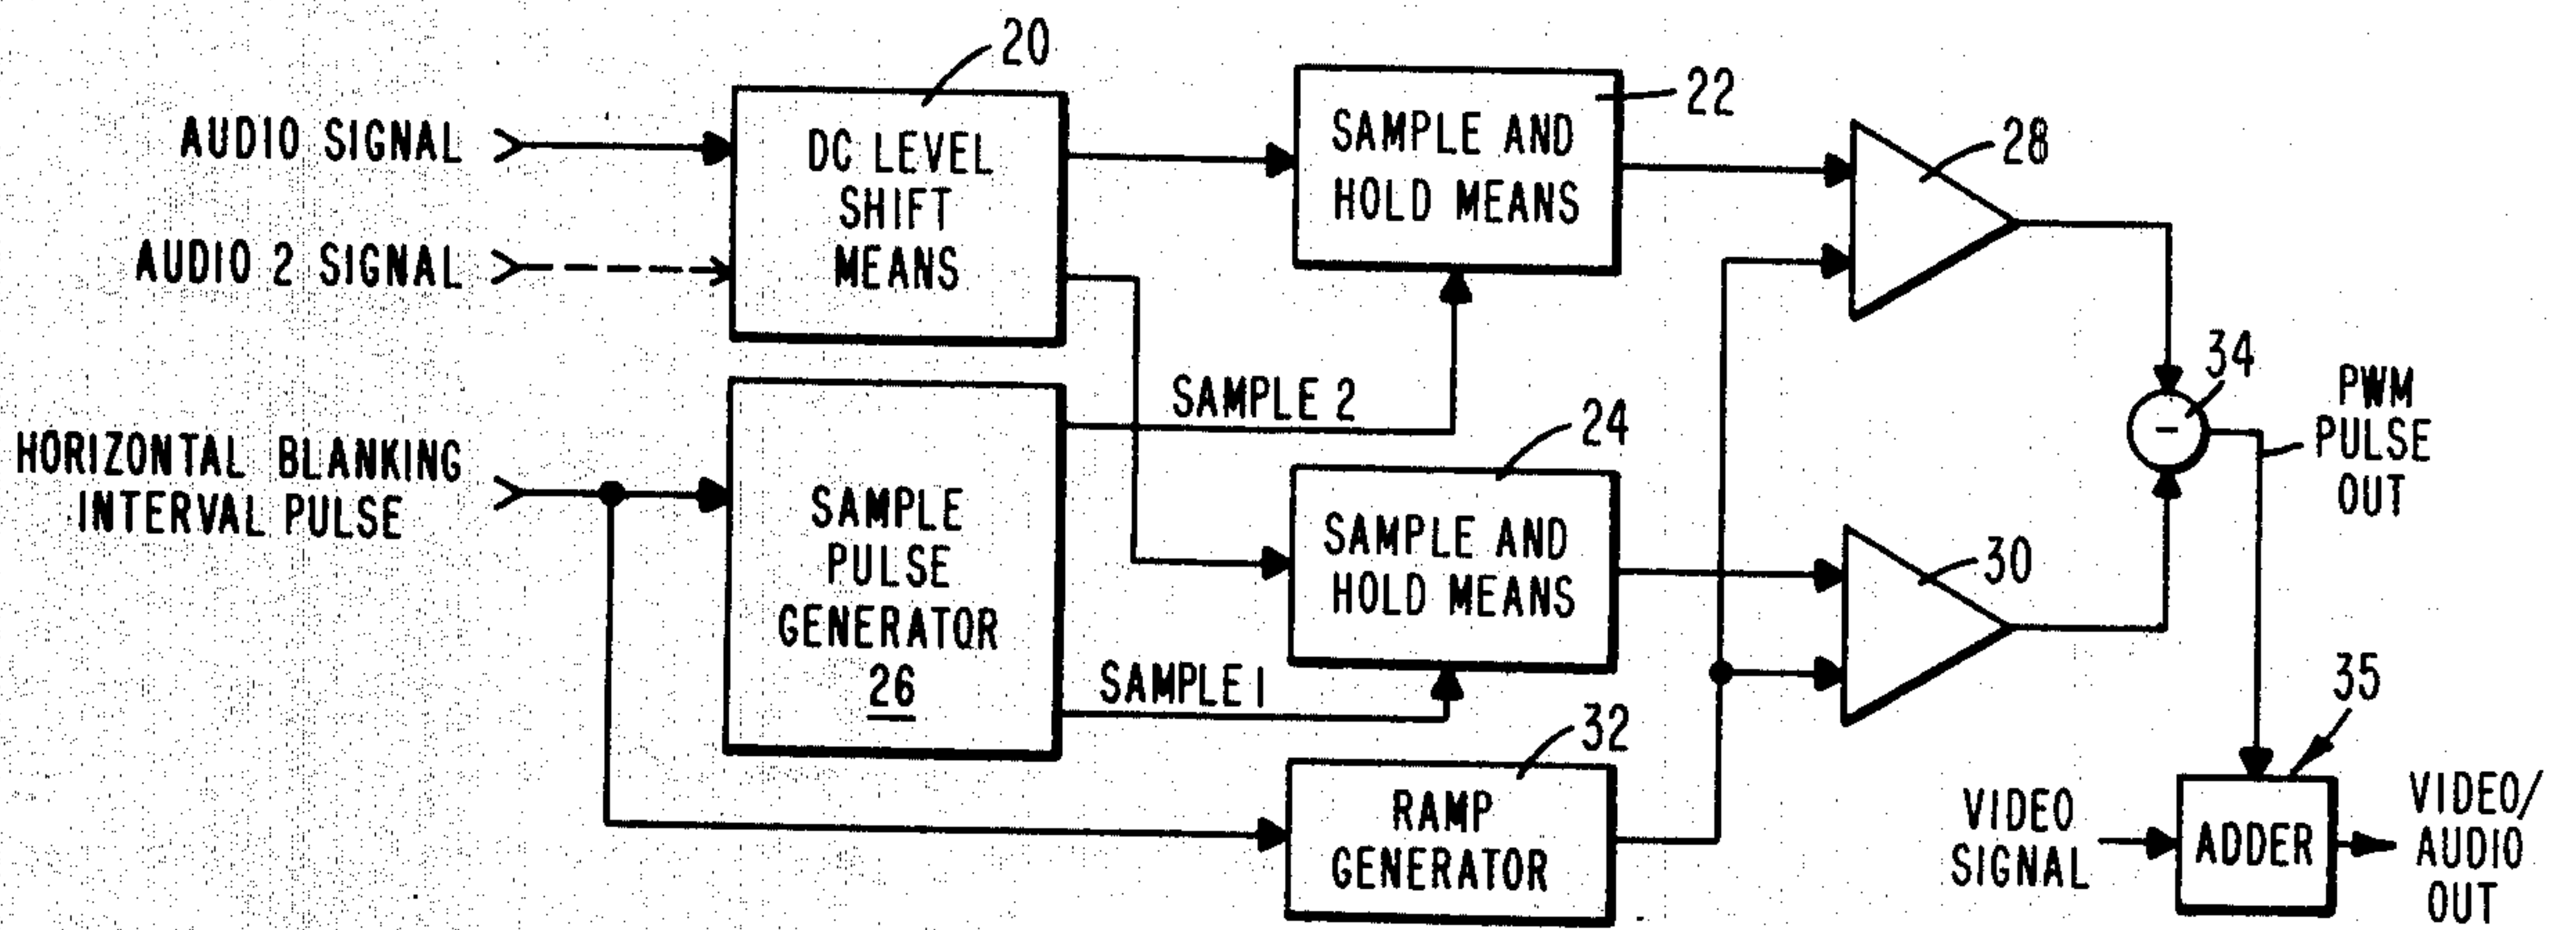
20

AUDIO SIGNAL

AUDIO 2 SIGNAL

DC LEVEL SHIFT MEANS

SAMPLE AND HOLD MEANS

22

28

HORIZONTAL BLANKING INTERVAL PULSE

SAMPLE PULSE GENERATOR 26

SAMPLE 2

24

SAMPLE AND HOLD MEANS

34

−

PWM PULSE OUT

30

SAMPLE I

32

RAMP GENERATOR

35

VIDEO SIGNAL

ADDER

VIDEO/ AUDIO OUT